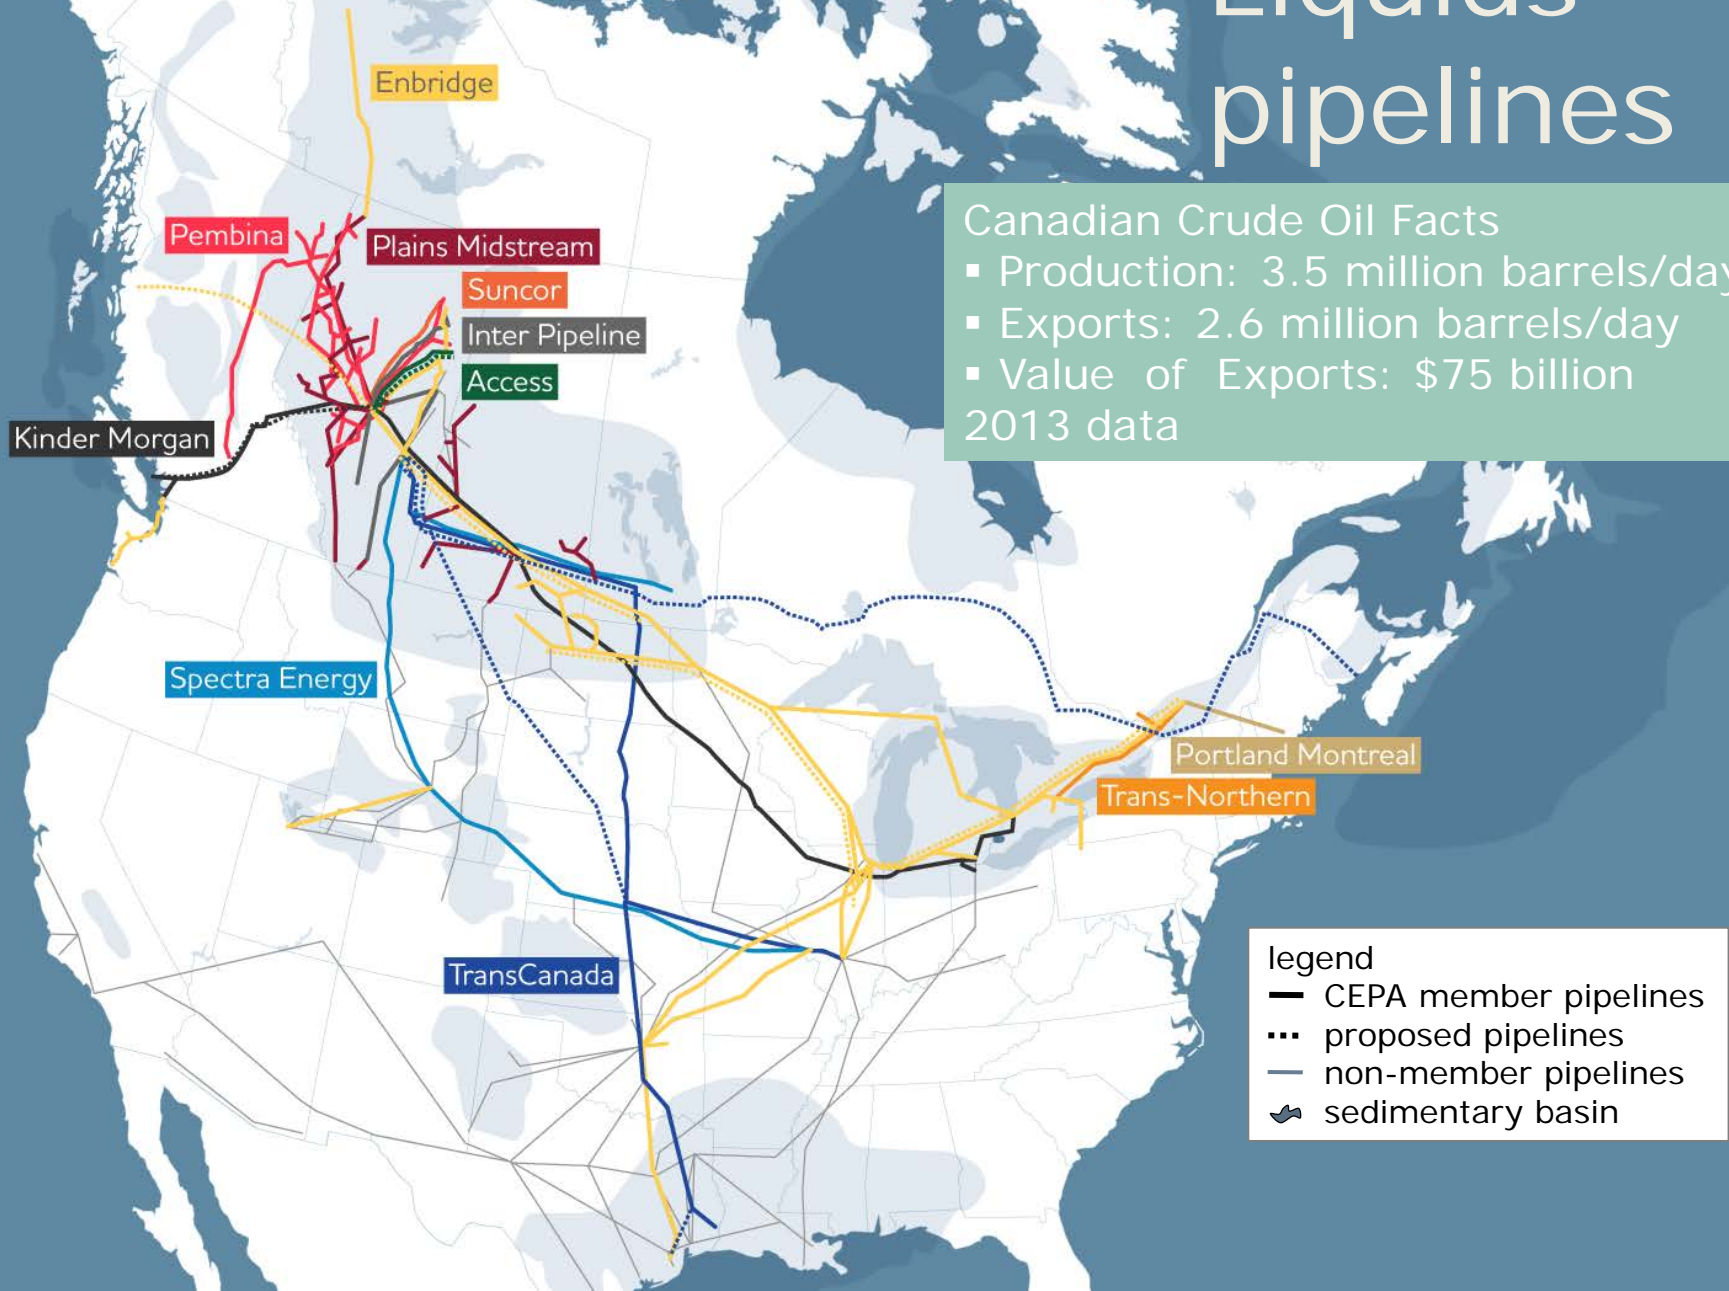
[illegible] pipelines

Canadian Crude Oil Facts
▪ Production: 3.5 million barrels/day
▪ Exports: 2.6 million barrels/day
▪ Value of Exports: $75 billion
2013 data

Enbridge

Pembina

Plains Midstream

Suncor

Inter Pipeline

Access

Kinder Morgan

Spectra Energy

TransCanada

Portland Montreal

Trans-Northern

legend
CEPA member pipelines
proposed pipelines
non-member pipelines
sedimentary basin